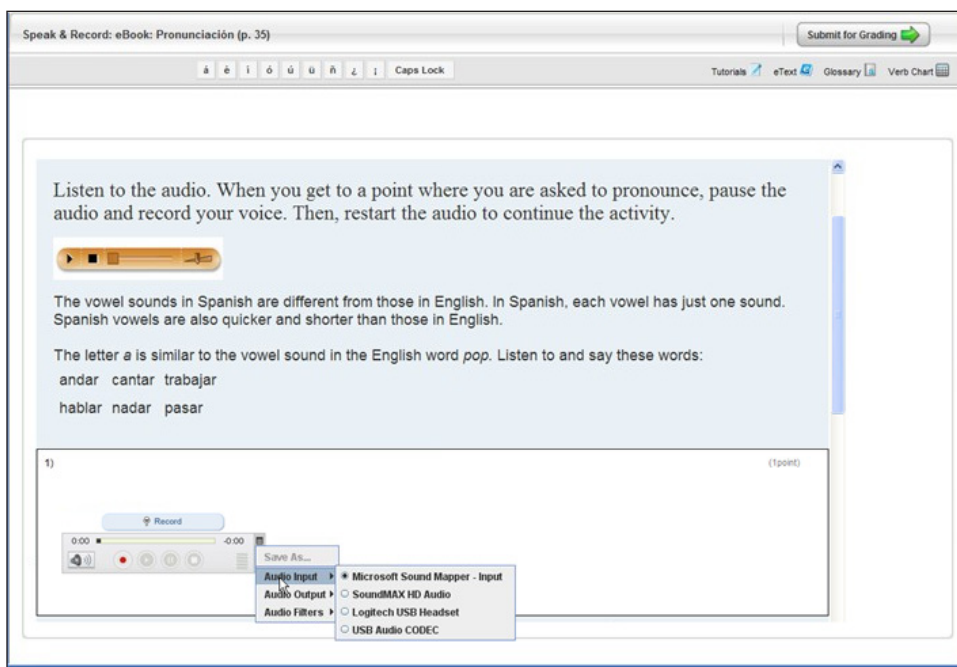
Speak & Record: eBook: Pronunciación (p. 35)

Submit for Grading

á é í ó ú ü ñ ¿ ¡ Caps Lock

Tutorials eText Glossary Verb Chart

Listen to the audio. When you get to a point where you are asked to pronounce, pause the audio and record your voice. Then, restart the audio to continue the activity.

The vowel sounds in Spanish are different from those in English. In Spanish, each vowel has just one sound. Spanish vowels are also quicker and shorter than those in English.

The letter *a* is similar to the vowel sound in the English word *pop*. Listen to and say these words:

andar cantar trabajar

hablar nadar pasar

1)

(1point)

Record

0:00 -0:00

Save As...

Audio Input

Audio Output

Audio Filters

Microsoft Sound Mapper - Input

SoundMAX HD Audio

Logitech USB Headset

USB Audio CODEC